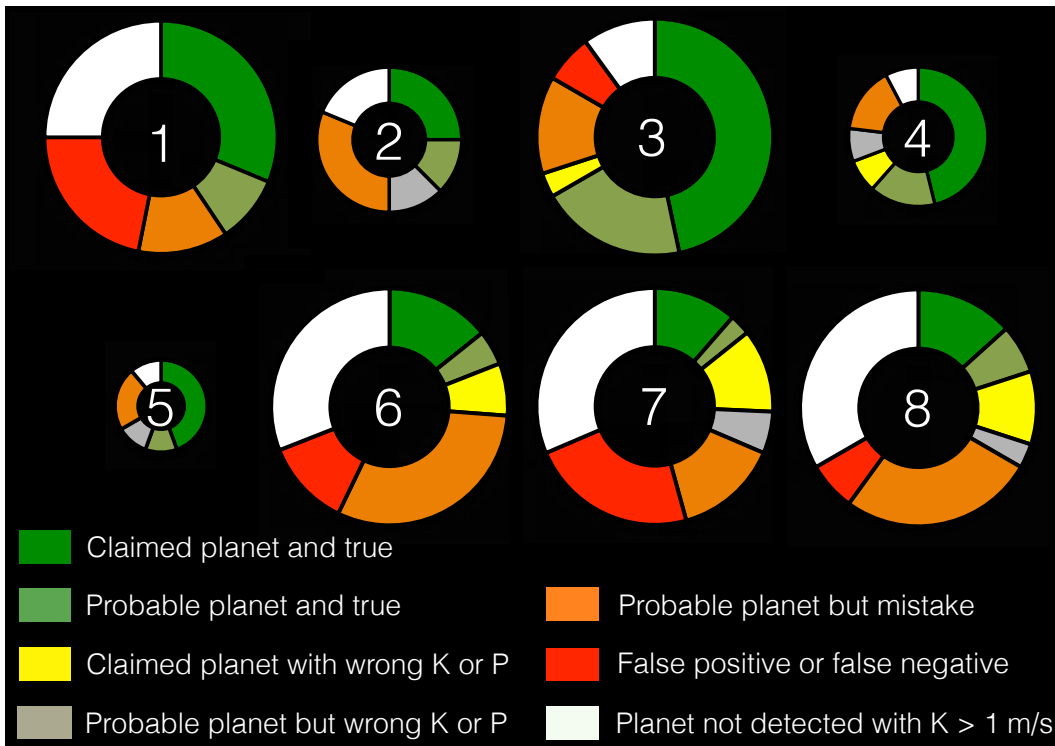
1
2
3
4
5
6
7
8

Claimed planet and true
Probable planet and true
Claimed planet with wrong K or P
Probable planet but wrong K or P

Probable planet but mistake
False positive or false negative
Planet not detected with K > 1 m/s